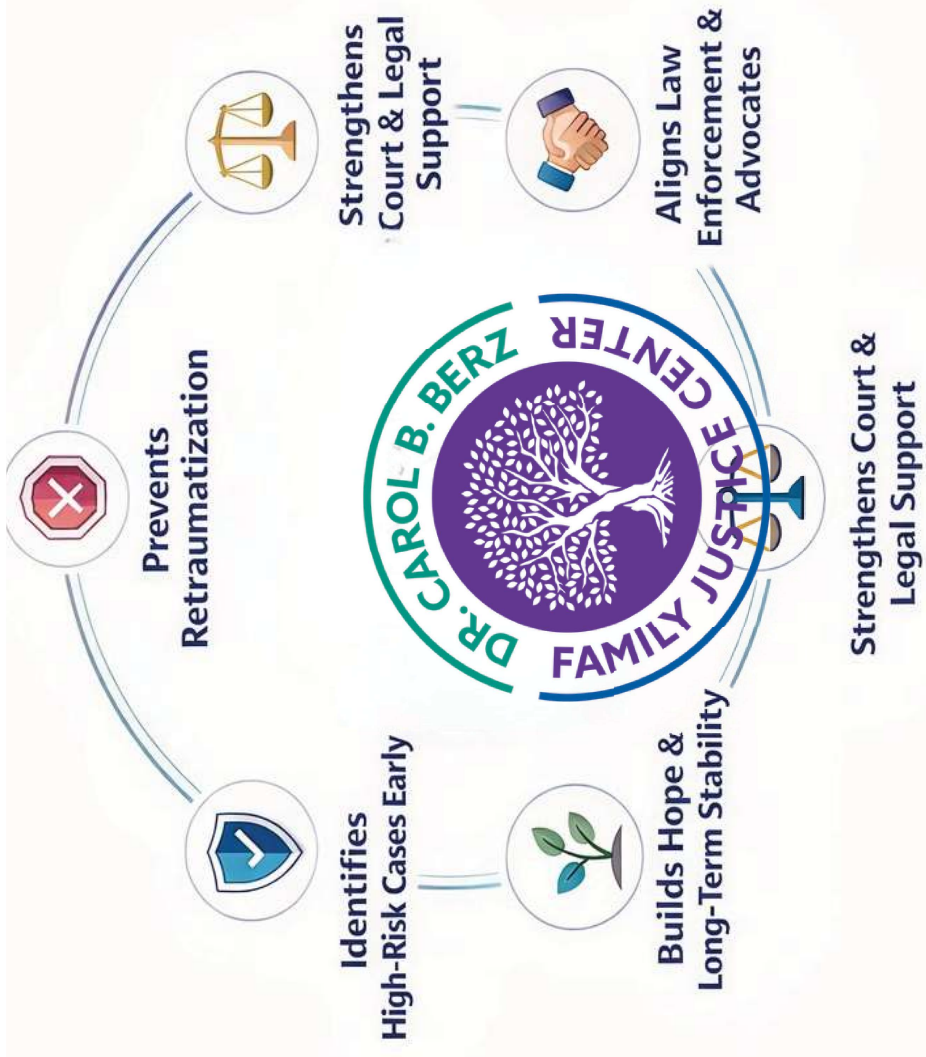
Prevents Retraumatization

Strengthens Court & Legal Support

Aligns Law Enforcement & Advocates

Identifies High-Risk Cases Early

Builds Hope & Long-Term Stability

Strengthens Court & Legal Support

DR. CAROL B. BERZ
FAMILY JUSTICE CENTER